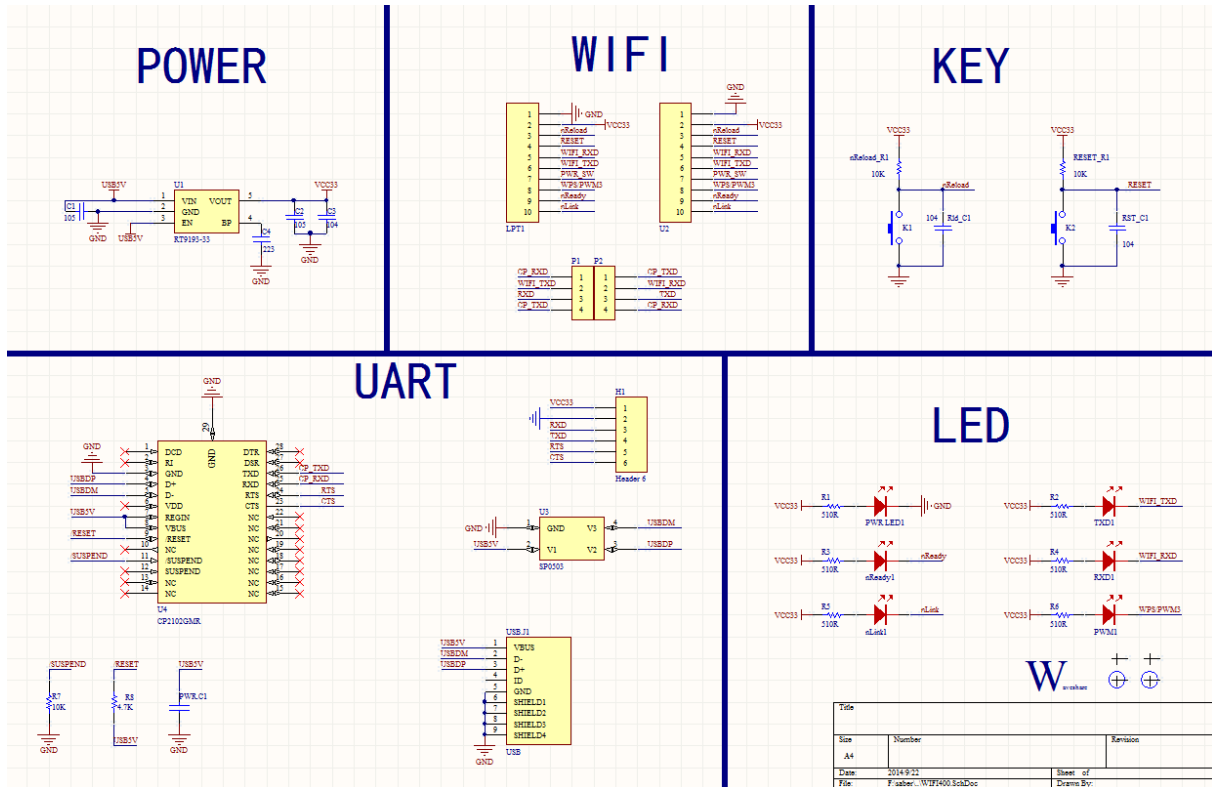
POWER

USB5V
U1
C1
105
GND
1 VIN
2 GND
3 EN
VOUT 5
BP 4
USB5V
RT9193-33
VCC33
C2
105
C3
104
C4
223
GND
GND

WIFI

GND
VCC33
1
2
3 nReload
4 RESET
5 WIFI_RXD
6 WIFI_TXD
7 PWR_SW
8 WPS/PWM3
9 nReady
10 nLink
LPT1
GND
VCC33
1
2
3 nReload
4 RESET
5 WIFI_RXD
6 WIFI_TXD
7 PWR_SW
8 WPS/PWM3
9 nReady
10 nLink
U2

P1 P2
CP_RXD 1 1 CP_TXD
WIFI_TXD 2 2 WIFI_RXD
RXD 3 3 TXD
CP_TXD 4 4 CP_RXD

KEY

VCC33
nReload_R1
10K
nReload
104
Rld_C1
K1
VCC33
RESET_R1
10K
RESET
K2
RST_C1
104

UART

GND
29
GND
GND
1 DCD
2 RI
3 GND
USBDP 4 D+
USBDM 5 D-
6 VDD
USB5V 7 REGIN
8 VBUS
RESET 9 RESET
10 NC
SUSPEND 11 SUSPEND
12 SUSPEND
13 NC
14 NC
DTR 28
DSR 27
TXD 26 CP_TXD
RXD 25 CP_RXD
RTS 24 RTS
CTS 23 CTS
NC 22
NC 21
NC 20
NC 19
NC 18
NC 17
NC 16
NC 15
U4
CP2102GMR

H1
VCC33 1
2
RXD 3
TXD 4
RTS 5
CTS 6
Header 6

U3
GND 1 GND V3 4 USBDM
USB5V 2 V1 V2 3 USBDP
SP0503

USBJ1
USB5V 1 VBUS
USBDM 2 D-
USBDP 3 D+
4 ID
5 GND
6 SHIELD1
7 SHIELD2
8 SHIELD3
9 SHIELD4
USB
GND

SUSPEND
R7
10K
GND
RESET
R8
4.7K
USB5V
USB5V
PWR.C1
GND

LED

VCC33 R1 510R PWR LED1 GND
VCC33 R2 510R TXD1 WIFI_TXD
VCC33 R3 510R nReady1 nReady
VCC33 R4 510R RXD1 WIFI_RXD
VCC33 R5 510R nLink1 nLink
VCC33 R6 510R PWM1 WPS/PWM3

W

| Title | | |
|---|---|---|
| Size A4 | Number | Revision |
| Date: | 2014/9/22 | Sheet of |
| File: | F:\saber\...\WIFI400.SchDoc | Drawn By: |